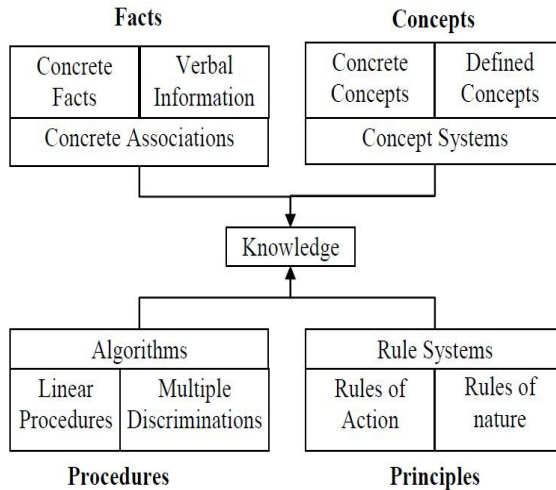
Facts

Concrete Facts

Verbal Information

Concrete Associations

Concepts

Concrete Concepts

Defined Concepts

Concept Systems

Knowledge

Algorithms

Linear Procedures

Multiple Discriminations

Procedures

Rule Systems

Rules of Action

Rules of nature

Principles